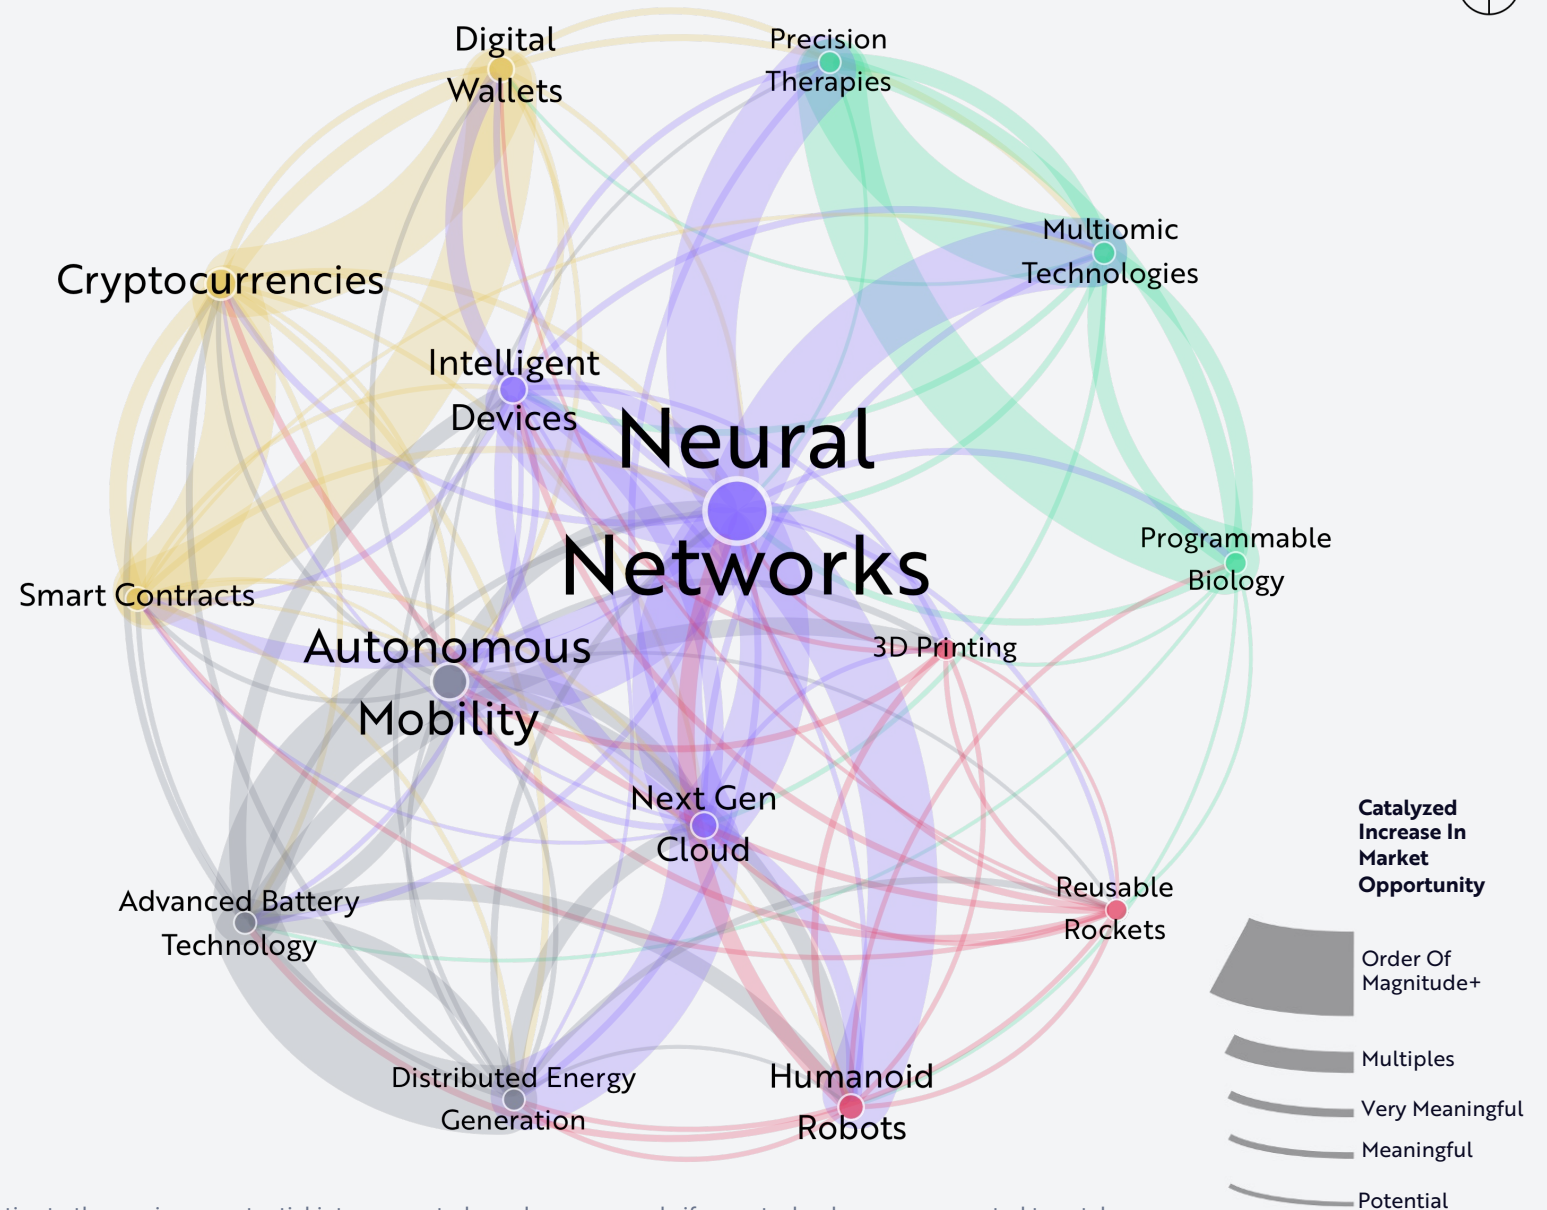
Digital Wallets

Precision Therapies

Multiomic Technologies

Cryptocurrencies

Intelligent Devices

Neural Networks

Programmable Biology

Smart Contracts

3D Printing

Autonomous Mobility

Next Gen Cloud

Advanced Battery Technology

Reusable Rockets

Distributed Energy Generation

Humanoid Robots

Catalyzed Increase In Market Opportunity

Order Of Magnitude+

Multiples

Very Meaningful

Meaningful

Potential

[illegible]